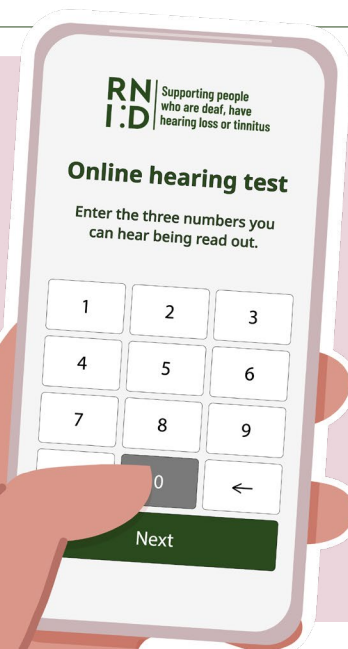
RN I:D Supporting people who are deaf, have hearing loss or tinnitus

Online hearing test

Enter the three numbers you can hear being read out.

| 1 | 2 | 3 |
|---|---|---|
| 4 | 5 | 6 |
| 7 | 8 | 9 |
| | 0 | ← |

Next